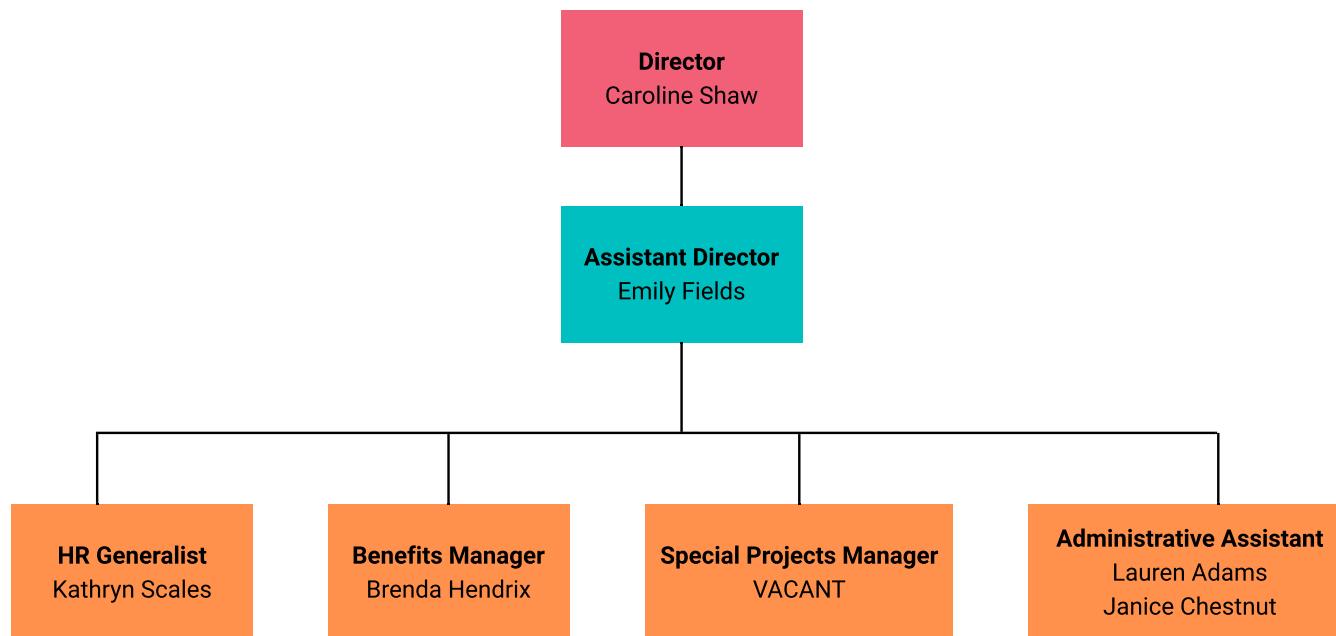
**Director**
Caroline Shaw

**Assistant Director**
Emily Fields

**HR Generalist**
Kathryn Scales

**Benefits Manager**
Brenda Hendrix

**Special Projects Manager**
VACANT

**Administrative Assistant**
Lauren Adams
Janice Chestnut